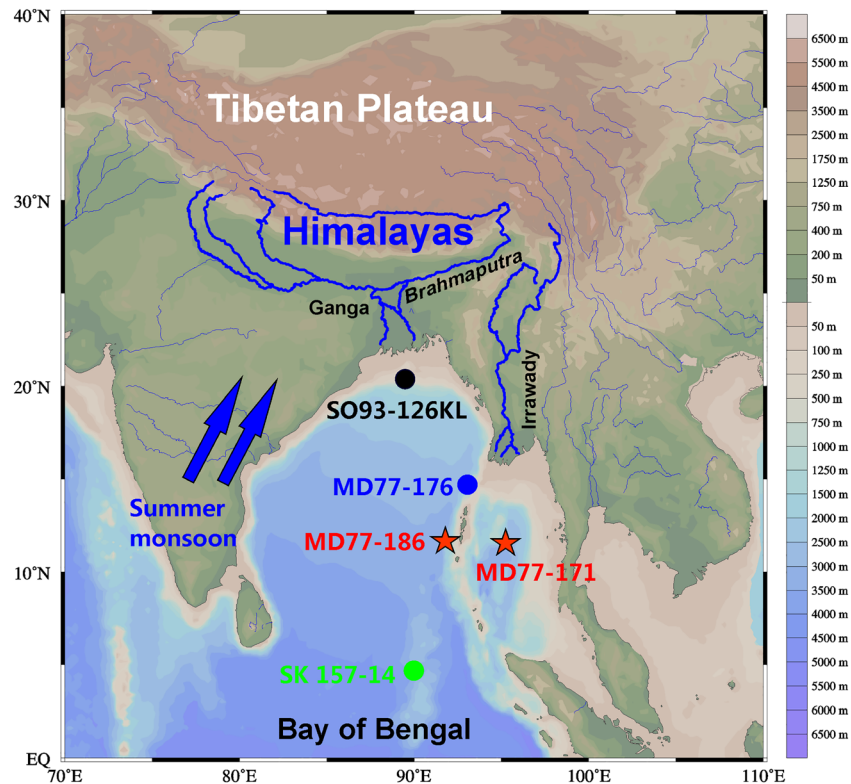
40°N
30°N
20°N
10°N
EQ
70°E
80°E
90°E
100°E
110°E

Tibetan Plateau

Himalayas

Brahmaputra

Ganga

Irrawady

SO93-126KL

MD77-176

Summer monsoon

MD77-186

MD77-171

SK 157-14

Bay of Bengal

6500 m
5500 m
4500 m
3500 m
2500 m
1750 m
1250 m
750 m
400 m
200 m
50 m
50 m
100 m
250 m
500 m
750 m
1000 m
1250 m
1500 m
2000 m
2500 m
3000 m
3500 m
4000 m
4500 m
5000 m
5500 m
6000 m
6500 m